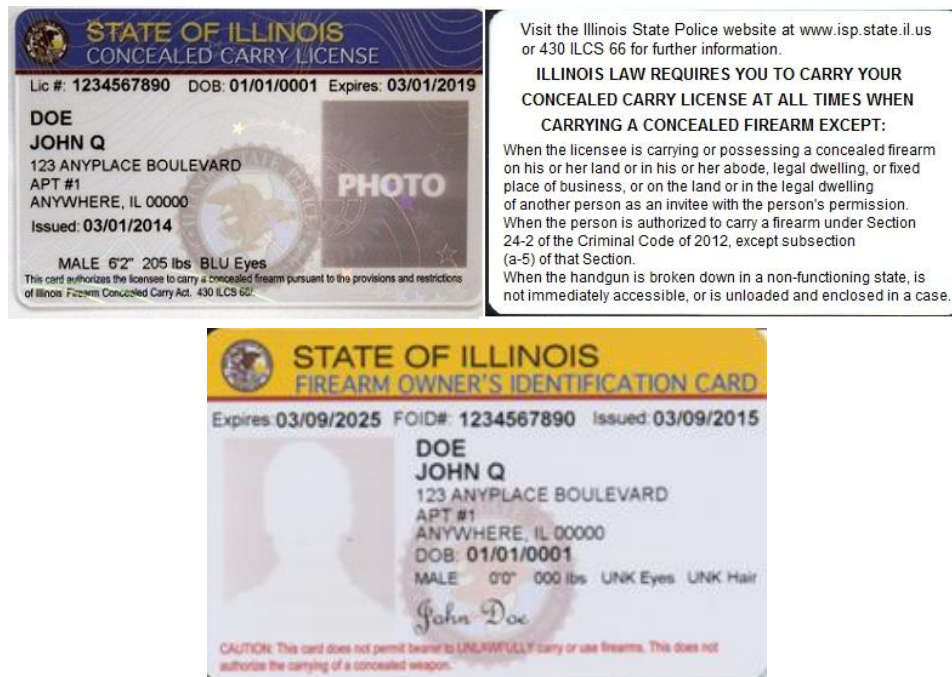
STATE OF ILLINOIS
CONCEALED CARRY LICENSE

Lic #: 1234567890 DOB: 01/01/0001 Expires: 03/01/2019

DOE
JOHN Q
123 ANYPLACE BOULEVARD
APT #1
ANYWHERE, IL 00000
Issued: 03/01/2014

PHOTO

MALE 6'2" 205 lbs BLU Eyes
This card authorizes the licensee to carry a concealed firearm pursuant to the provisions and restrictions of Illinois Firearm Concealed Carry Act. 430 ILCS 66.

Visit the Illinois State Police website at www.isp.state.il.us or 430 ILCS 66 for further information.

ILLINOIS LAW REQUIRES YOU TO CARRY YOUR CONCEALED CARRY LICENSE AT ALL TIMES WHEN CARRYING A CONCEALED FIREARM EXCEPT:

When the licensee is carrying or possessing a concealed firearm on his or her land or in his or her abode, legal dwelling, or fixed place of business, or on the land or in the legal dwelling of another person as an invitee with the person's permission.
When the person is authorized to carry a firearm under Section 24-2 of the Criminal Code of 2012, except subsection (a-5) of that Section.
When the handgun is broken down in a non-functioning state, is not immediately accessible, or is unloaded and enclosed in a case.

STATE OF ILLINOIS
FIREARM OWNER'S IDENTIFICATION CARD

Expires: 03/09/2025 FOID#: 1234567890 Issued: 03/09/2015

DOE
JOHN Q
123 ANYPLACE BOULEVARD
APT #1
ANYWHERE, IL 00000
DOB: 01/01/0001
MALE 0'0" 000 lbs UNK Eyes UNK Hair

John Doe

CAUTION: This card does not permit bearer to UNLAWFULLY carry or use firearms. This does not authorize the carrying of a concealed weapon.